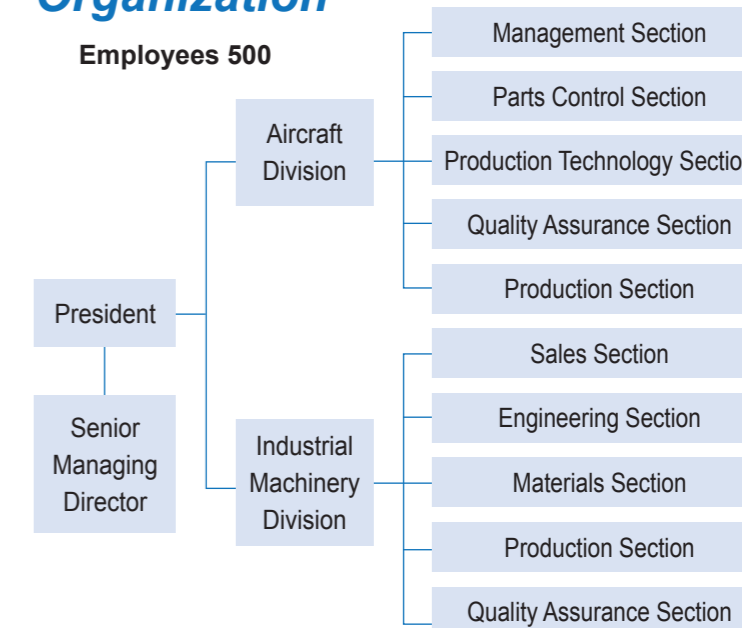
Organization

Employees 500

President

Senior Managing Director

Aircraft Division

Management Section

Parts Control Section

Production Technology Sectio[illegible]

Quality Assurance Section

Production Section

Industrial Machinery Division

Sales Section

Engineering Section

Materials Section

Production Section

Quality Assurance Section